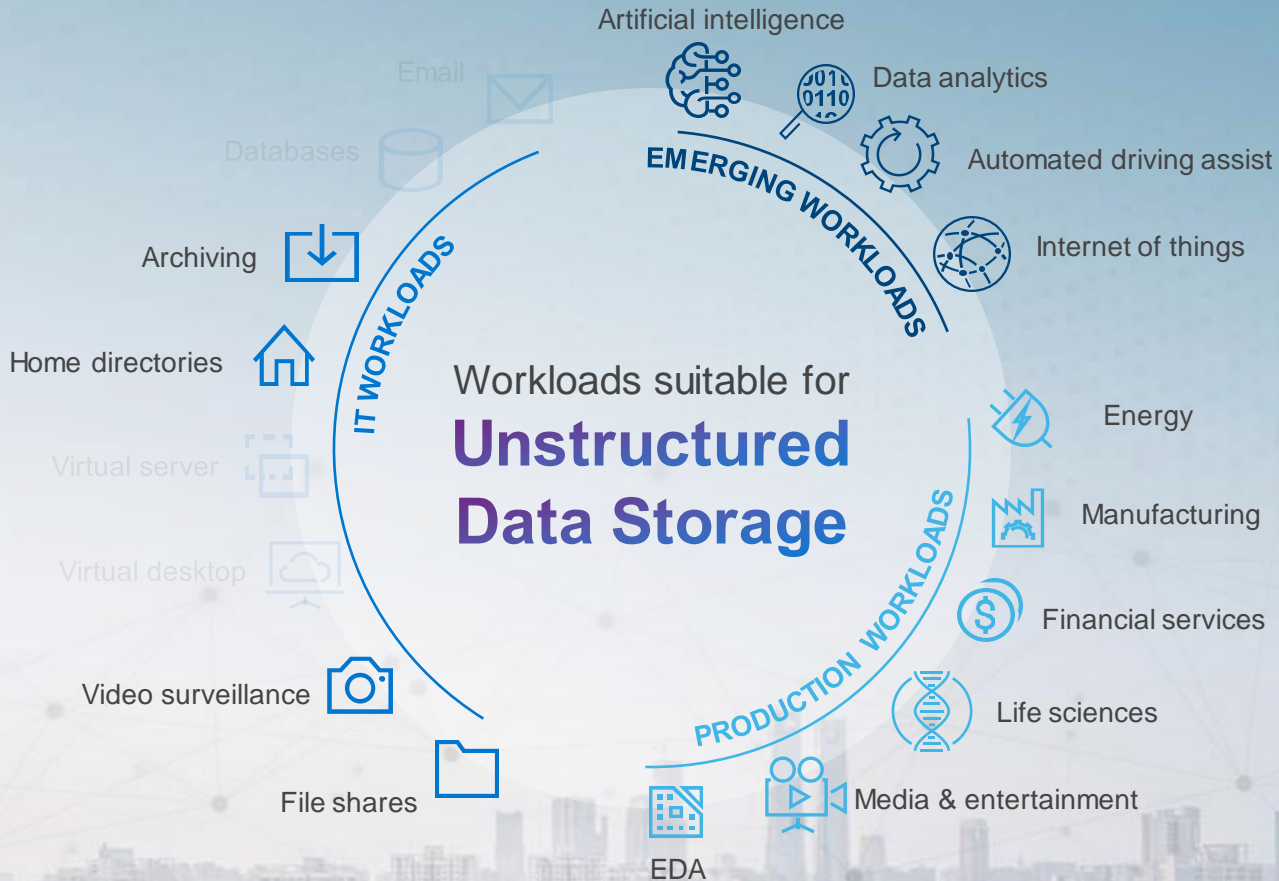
Artificial intelligence

Email

Data analytics

Databases

EMERGING WORKLOADS

Automated driving assist

Archiving

IT WORKLOADS

Internet of things

Home directories

Workloads suitable for

Unstructured Data Storage

Energy

Virtual server

Manufacturing

Virtual desktop

PRODUCTION WORKLOADS

Financial services

Video surveillance

Life sciences

File shares

Media & entertainment

EDA